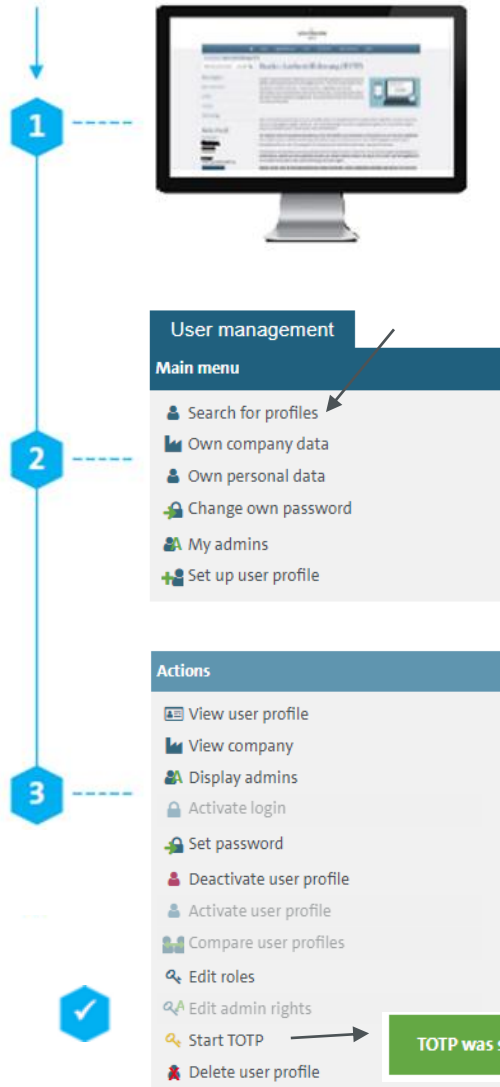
1

User management

Main menu

Search for profiles
Own company data
Own personal data
Change own password
My admins
Set up user profile

2

Actions

View user profile
View company
Display admins
Activate login
Set password
Deactivate user profile
Activate user profile
Compare user profiles
Edit roles
Edit admin rights
Start TOTP
Delete user profile

3

TOTP was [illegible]